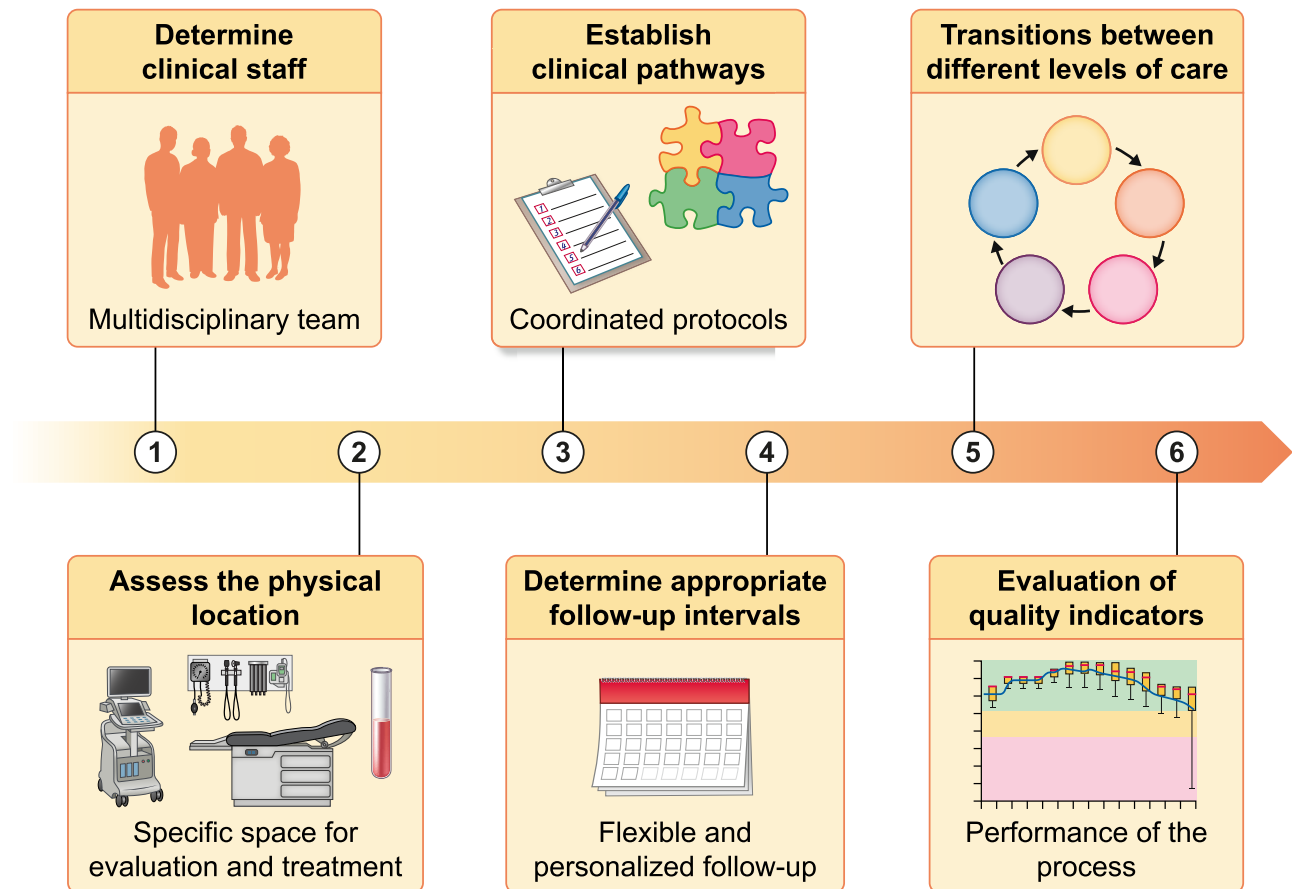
Determine clinical staff

Multidisciplinary team

Establish clinical pathways

1
2
3
4
5
6

Coordinated protocols

Transitions between different levels of care

1
2
3
4
5
6

Assess the physical location

Specific space for evaluation and treatment

Determine appropriate follow-up intervals

Flexible and personalized follow-up

Evaluation of quality indicators

Performance of the process